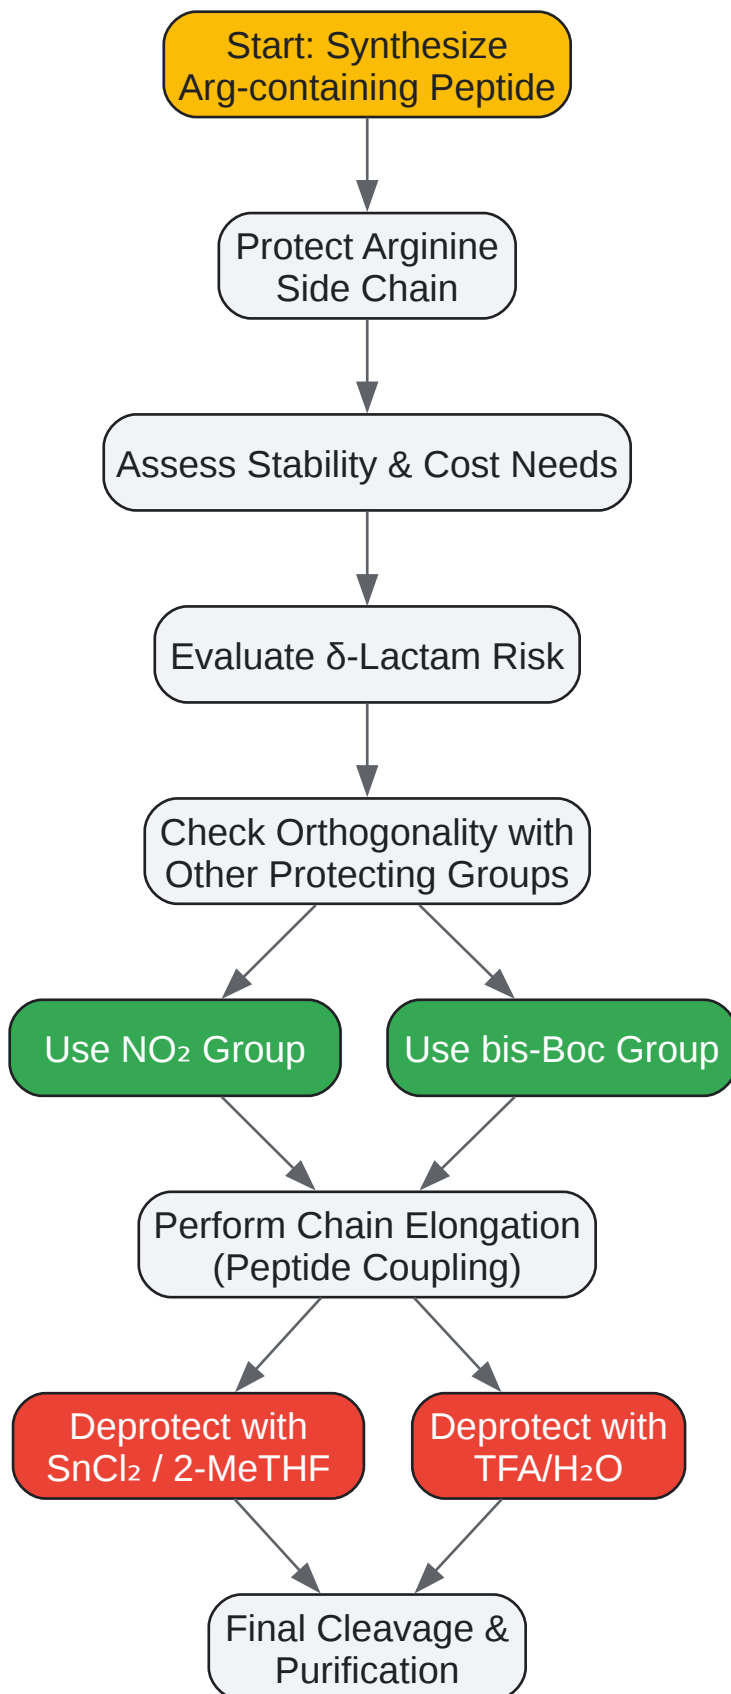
Start: Synthesize Arg-containing Peptide

Protect Arginine Side Chain

Assess Stability & Cost Needs

Evaluate δ-Lactam Risk

Check Orthogonality with Other Protecting Groups

Use $NO_2$ Group

Use bis-Boc Group

Perform Chain Elongation (Peptide Coupling)

Deprotect with $SnCl_2$ / 2-MeTHF

Deprotect with TFA/$H_2O$

Final Cleavage & Purification